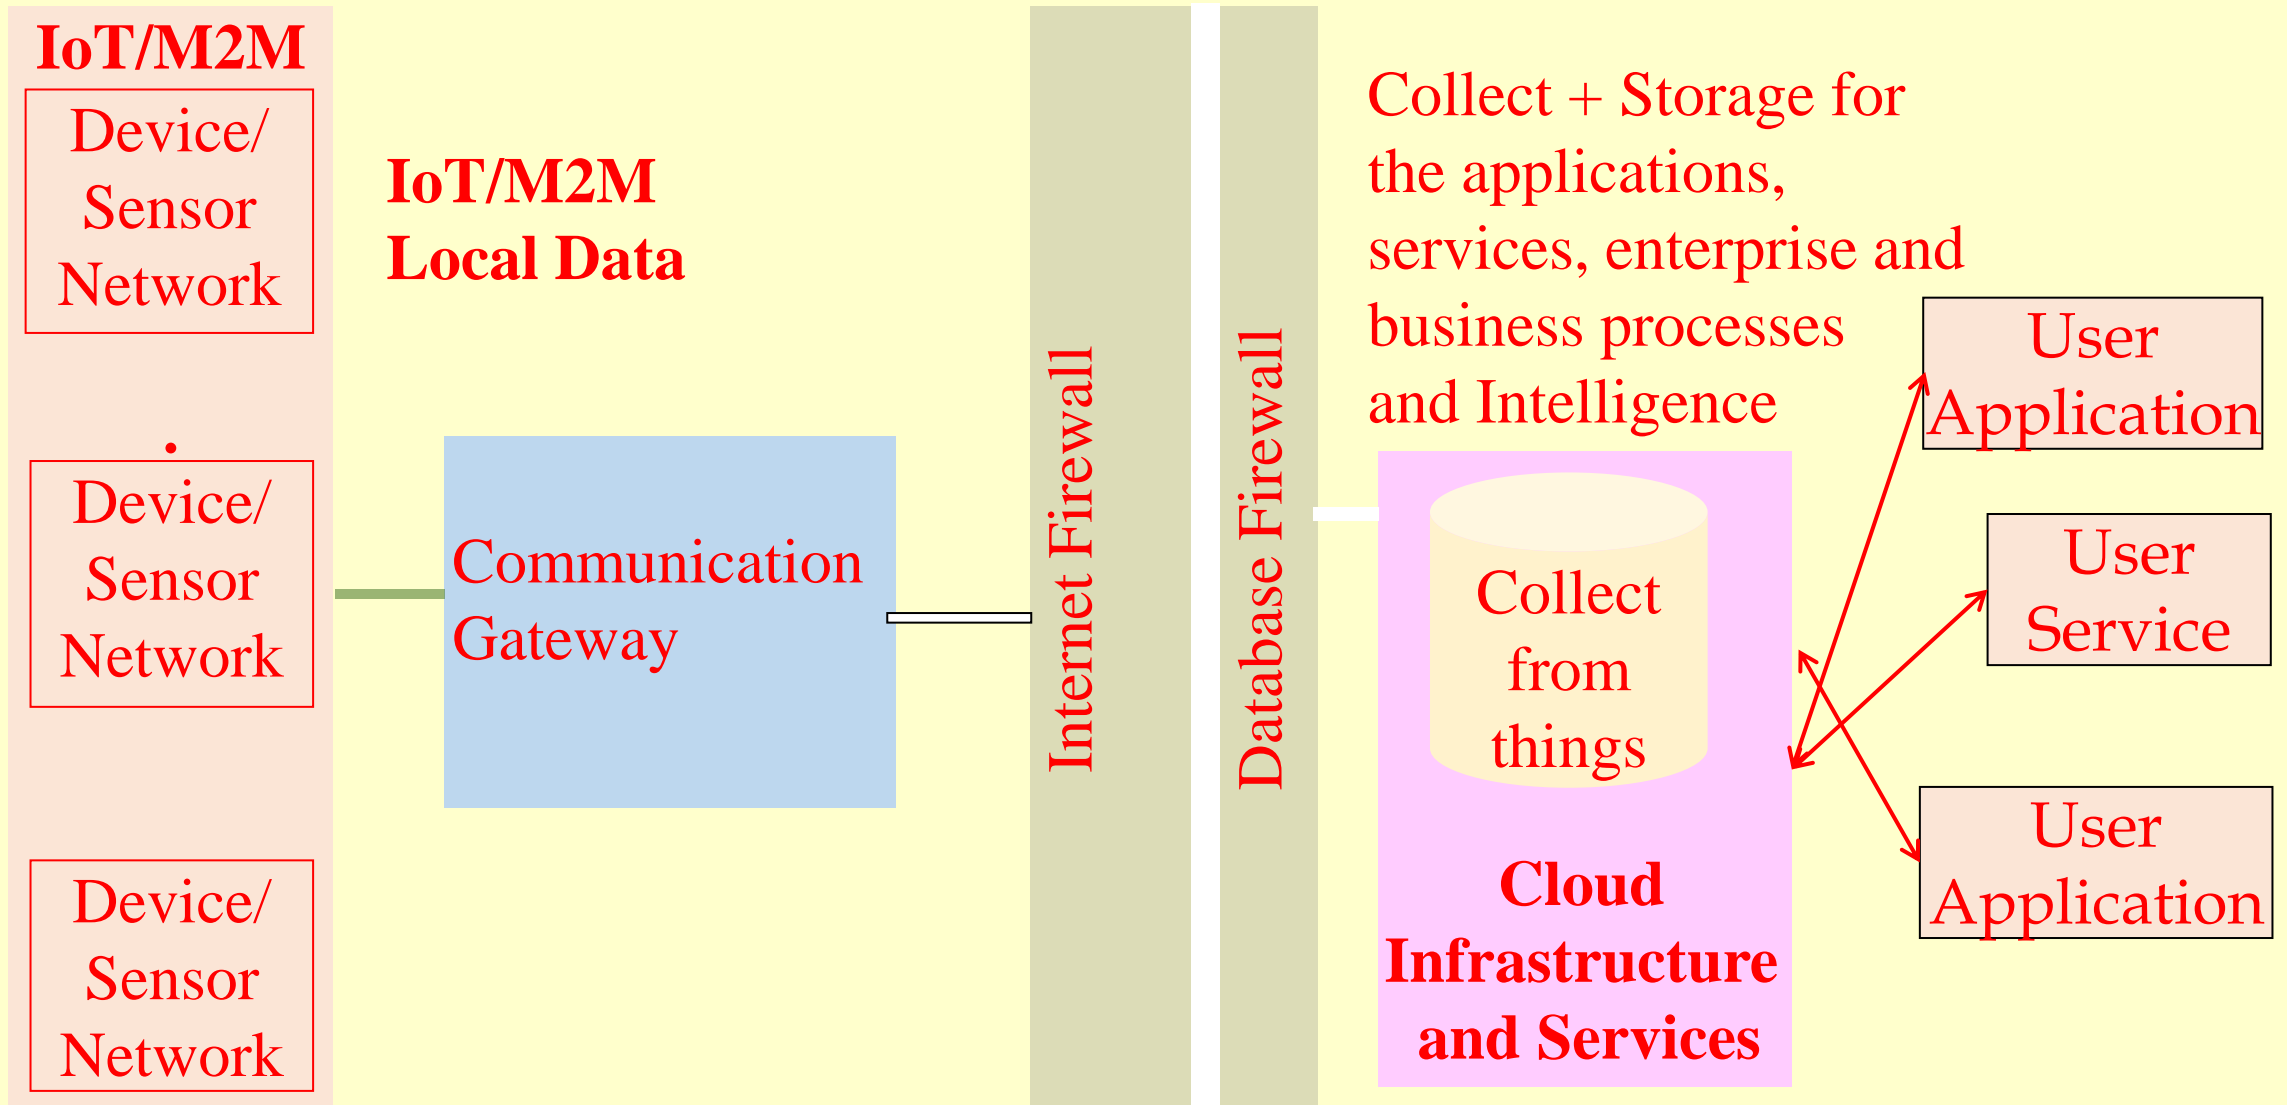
IoT/M2M

Device/ Sensor Network

.

Device/ Sensor Network

Device/ Sensor Network

IoT/M2M Local Data

Communication Gateway

Internet Firewall

Database Firewall

Collect + Storage for the applications, services, enterprise and business processes and Intelligence

Collect from things

Cloud Infrastructure and Services

User Application

User Service

User Application